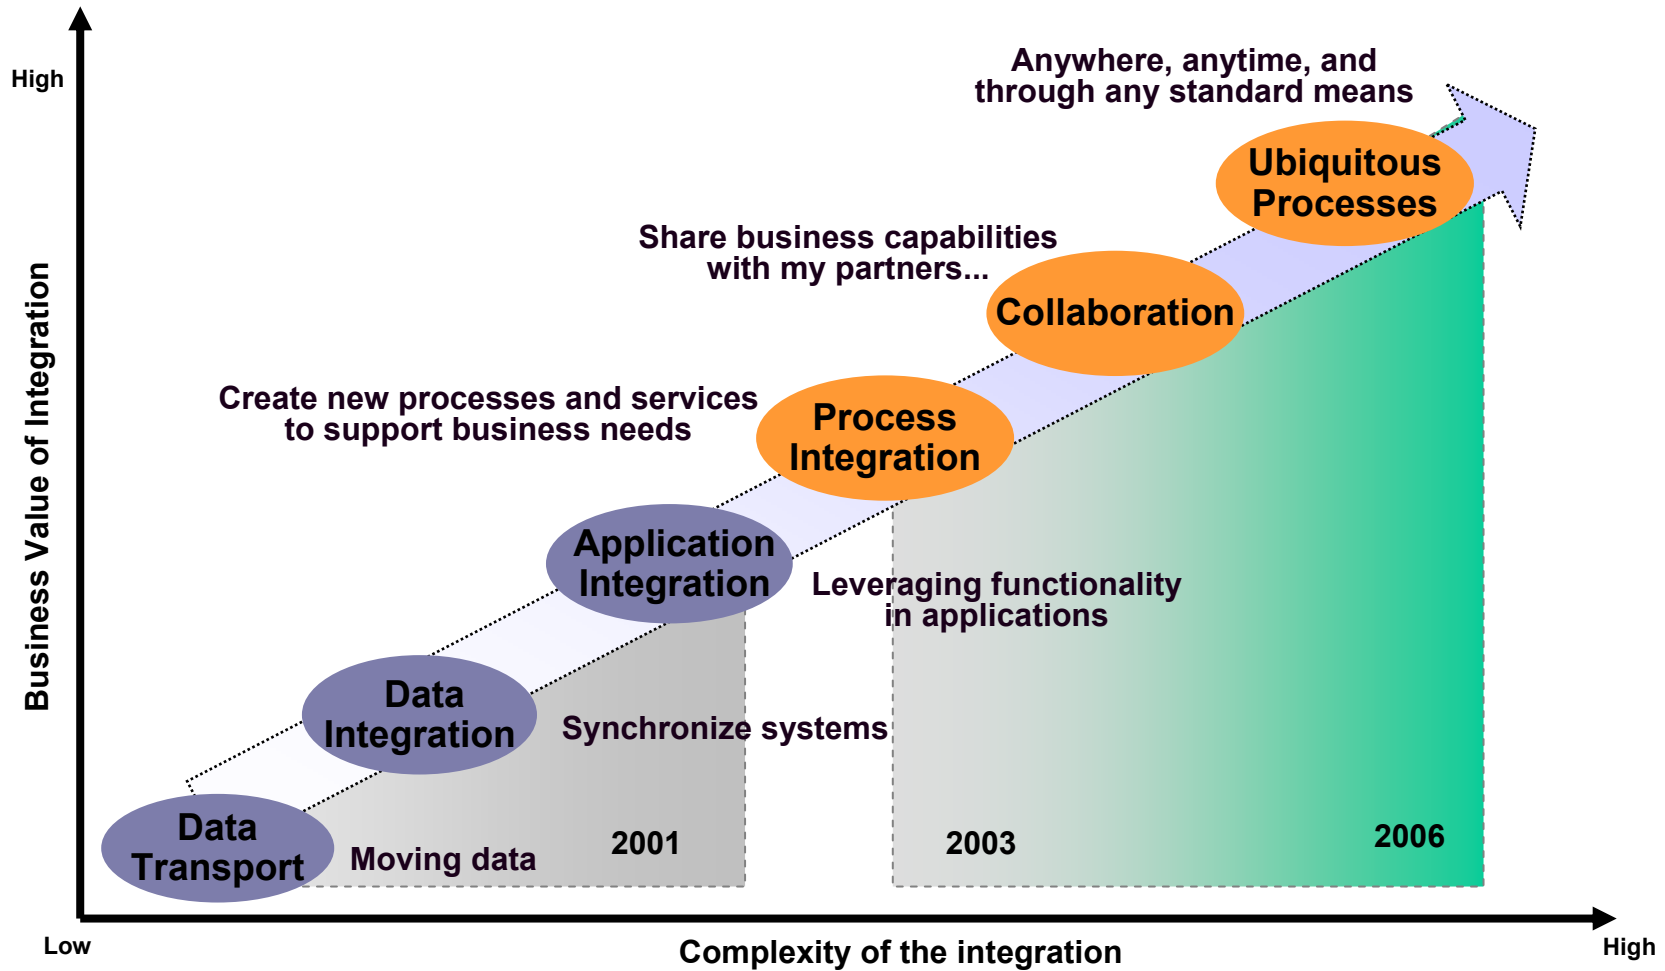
High

Business Value of Integration

Anywhere, anytime, and through any standard means

Ubiquitous Processes

Share business capabilities with my partners...

Collaboration

Create new processes and services to support business needs

Process Integration

Application Integration

Leveraging functionality in applications

Data Integration

Synchronize systems

Data Transport

Moving data

2001

2003

2006

Low

Complexity of the integration

High